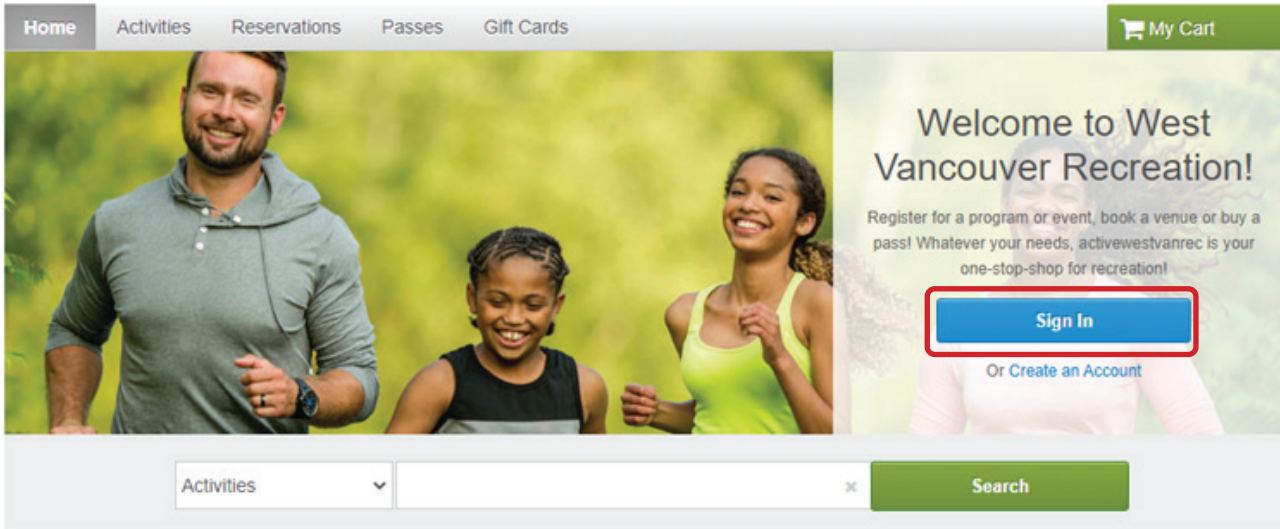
Home Activities Reservations Passes Gift Cards

My Cart

Welcome to West Vancouver Recreation!

Register for a program or event, book a venue or buy a pass! Whatever your needs, activewestvanrec is your one-stop-shop for recreation!

Sign In

Or Create an Account

Activities

×

Search